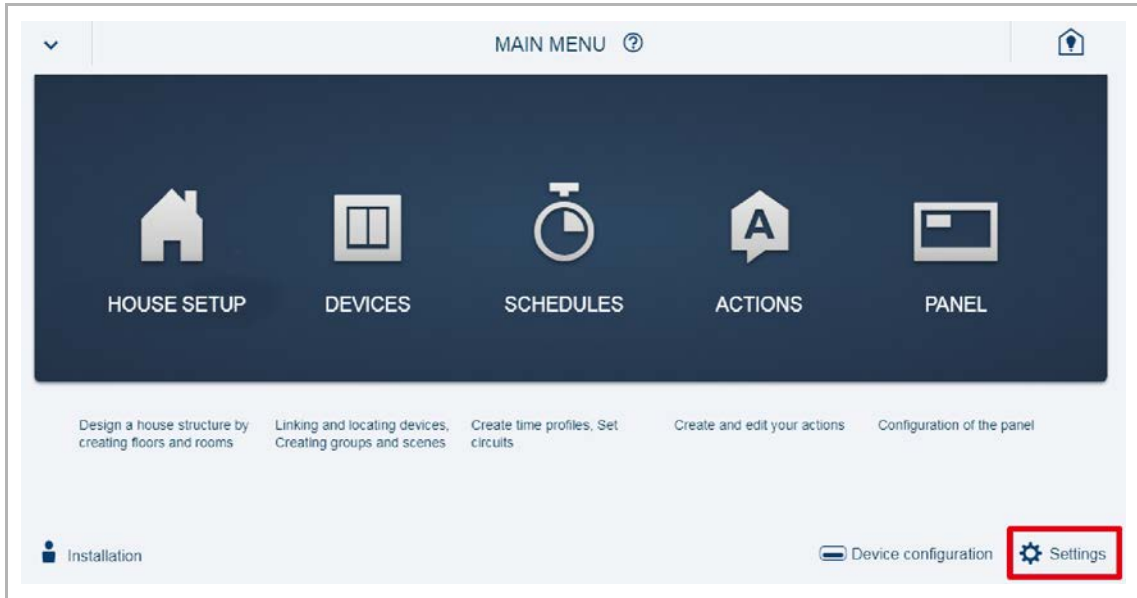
MAIN MENU ⑦

HOUSE SETUP

DEVICES

SCHEDULES

A

ACTIONS

PANEL

Design a house structure by creating floors and rooms

Linking and locating devices, Creating groups and scenes

Create time profiles, Set circuits

Create and edit your actions

Configuration of the panel

Installation

Device configuration

Settings